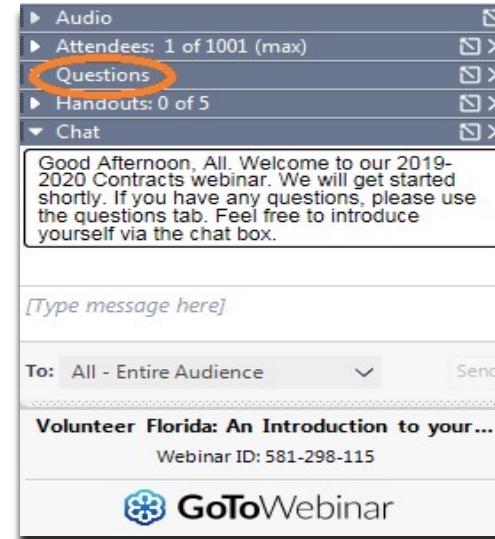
Audio
Attendees: 1 of 1001 (max)
Questions
Handouts: 0 of 5
Chat

Good Afternoon, All. Welcome to our 2019-2020 Contracts webinar. We will get started shortly. If you have any questions, please use the questions tab. Feel free to introduce yourself via the chat box.

[Type message here]

To: All - Entire Audience
Send

Volunteer Florida: An Introduction to your...
Webinar ID: 581-298-115

GoToWebinar